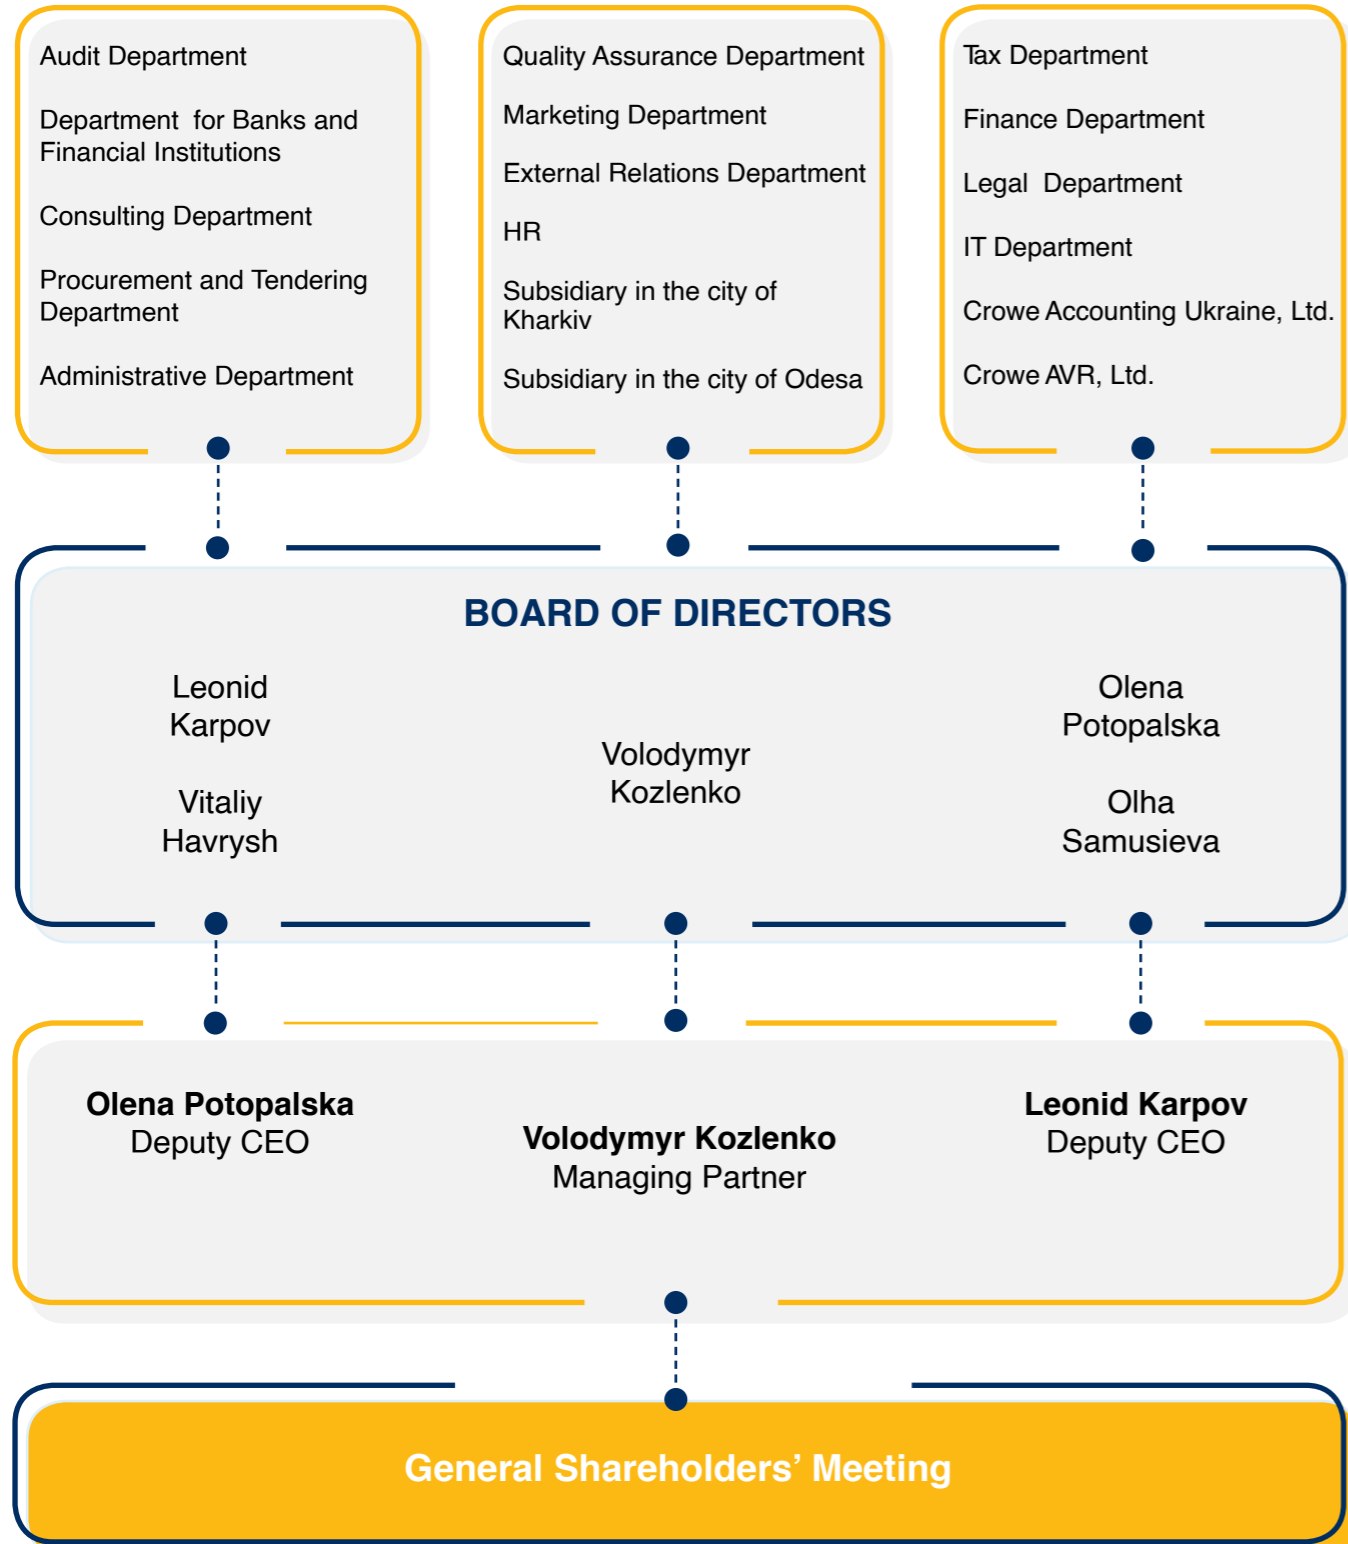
Audit Department

Department for Banks and Financial Institutions

Consulting Department

Procurement and Tendering Department

Administrative Department

Quality Assurance Department

Marketing Department

External Relations Department

HR

Subsidiary in the city of Kharkiv

Subsidiary in the city of Odesa

Tax Department

Finance Department

Legal Department

IT Department

Crowe Accounting Ukraine, Ltd.

Crowe AVR, Ltd.

BOARD OF DIRECTORS

Leonid Karpov

Vitaliy Havrysh

Volodymyr Kozlenko

Olena Potopalska

Olha Samusieva

**Olena Potopalska**
Deputy CEO

**Volodymyr Kozlenko**
Managing Partner

**Leonid Karpov**
Deputy CEO

General Shareholders’ Meeting